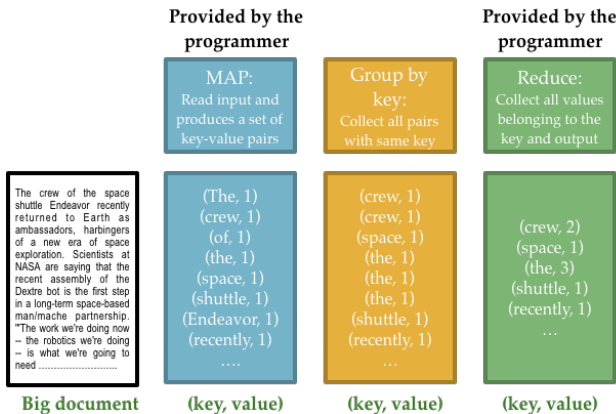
Provided by the programmer

Provided by the programmer

MAP:
Read input and produces a set of key-value pairs

Group by key:
Collect all pairs with same key

Reduce:
Collect all values belonging to the key and output

The crew of the space shuttle Endeavor recently returned to Earth as ambassadors, harbingers of a new era of space exploration. Scientists at NASA are saying that the recent assembly of the Dextre bot is the first step in a long-term space-based man/mache partnership. "The work we're doing now -- the robotics we're doing -- is what we're going to need ..........................

(The, 1)
(crew, 1)
(of, 1)
(the, 1)
(space, 1)
(shuttle, 1)
(Endeavor, 1)
(recently, 1)
....

(crew, 1)
(crew, 1)
(space, 1)
(the, 1)
(the, 1)
(the, 1)
(shuttle, 1)
(recently, 1)
...

(crew, 2)
(space, 1)
(the, 3)
(shuttle, 1)
(recently, 1)
...

Big document

(key, value)

(key, value)

(key, value)